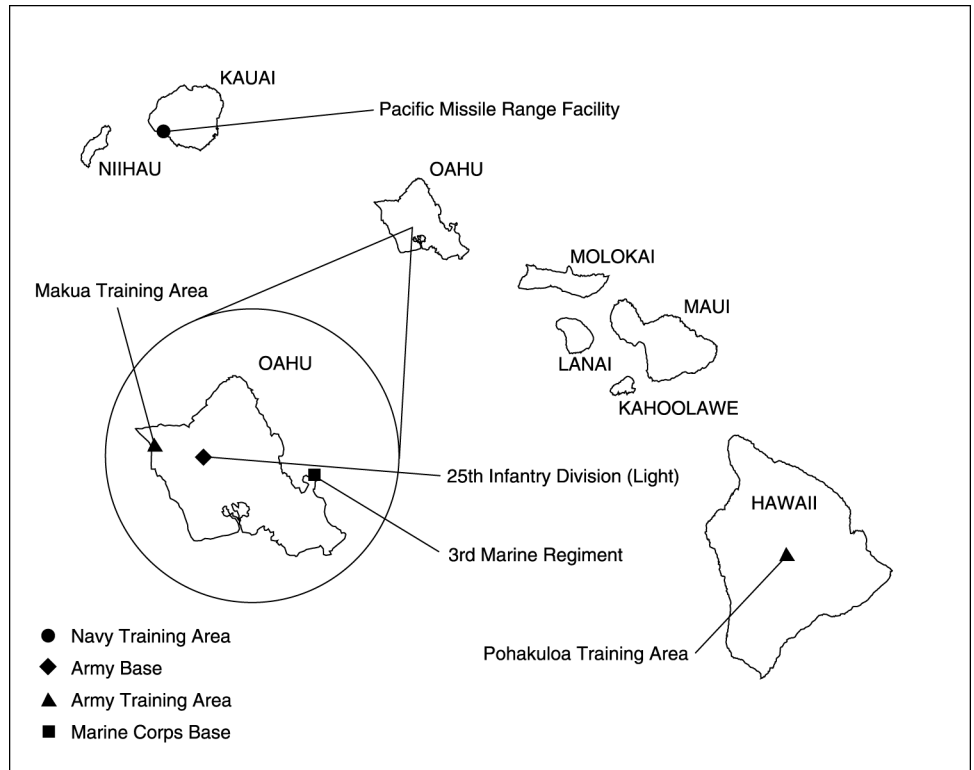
KAUAI
Pacific Missile Range Facility
NIIHAU
OAHU
MOLOKAI
Makua Training Area
MAUI
OAHU
LANAI
KAHOOLAWE
25th Infantry Division (Light)
HAWAII
3rd Marine Regiment
● Navy Training Area
◆ Army Base
Pohakuloa Training Area
▲ Army Training Area
■ Marine Corps Base